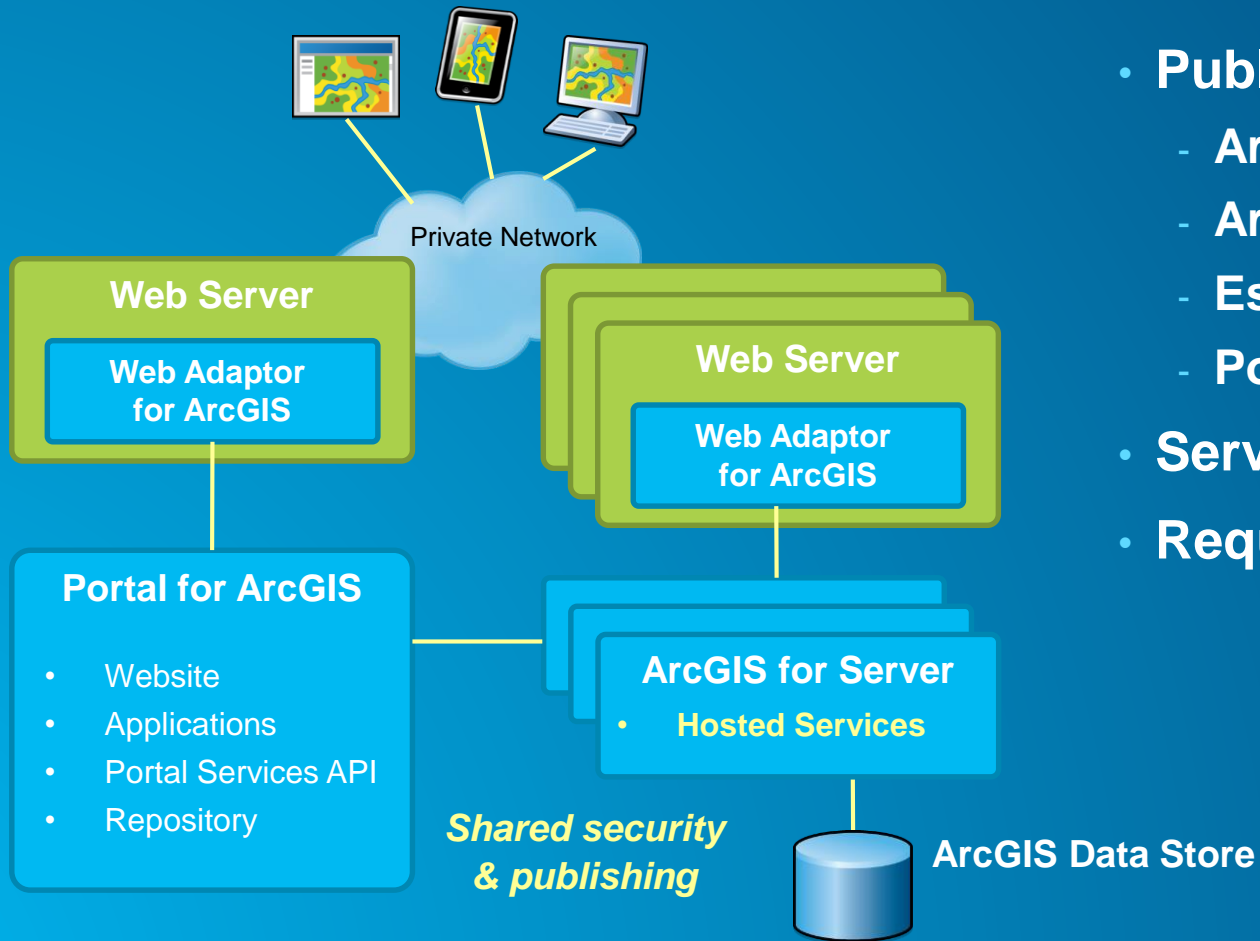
Private Network

Web Server

Web Adaptor for ArcGIS

Web Server

Web Adaptor for ArcGIS

Portal for ArcGIS

- Website
- Applications
- Portal Services API
- Repository

ArcGIS for Server

- Hosted Services

Shared security & publishing

ArcGIS Data Store

- Publ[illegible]
  - Ar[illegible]
  - Ar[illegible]
  - Es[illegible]
  - Po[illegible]
- Serv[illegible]
- Req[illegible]